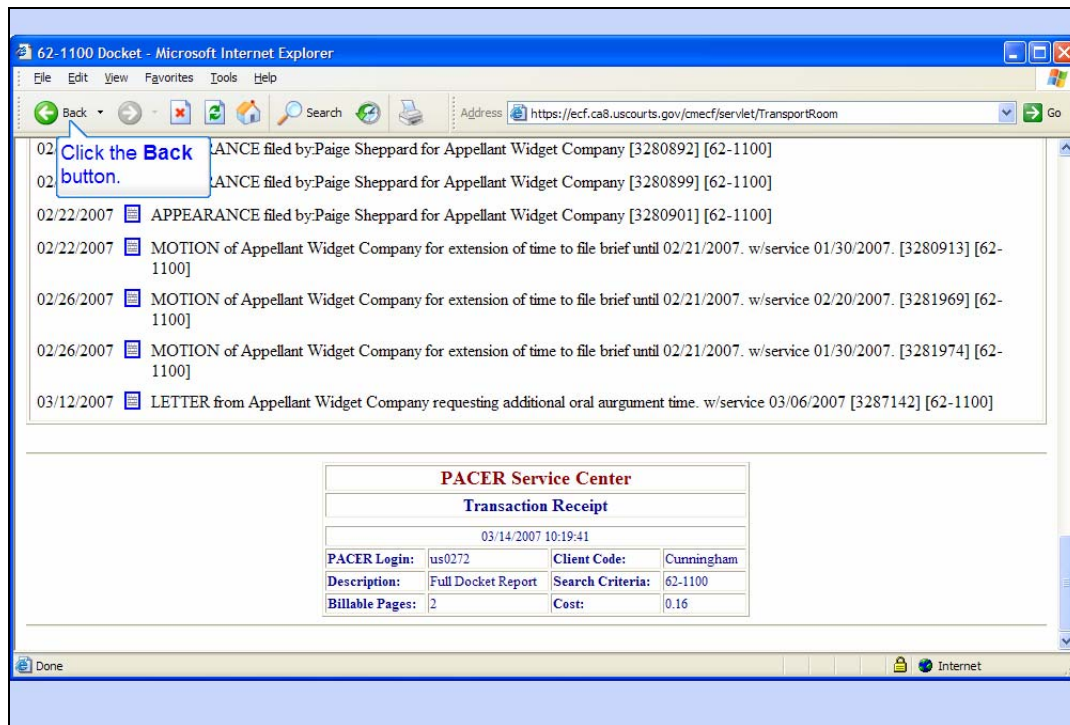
62-1100 Docket - Microsoft Internet Explorer

File Edit View Favorites Tools Help

Back Search Address https://ecf.ca8.uscourts.gov/cmecf/servlet/TransportRoom Go

Click the **Back** button.

02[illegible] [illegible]ANCE filed by:Paige Sheppard for Appellant Widget Company [3280892] [62-1100]

02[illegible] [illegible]ANCE filed by:Paige Sheppard for Appellant Widget Company [3280899] [62-1100]

02/22/2007 APPEARANCE filed by:Paige Sheppard for Appellant Widget Company [3280901] [62-1100]

02/22/2007 MOTION of Appellant Widget Company for extension of time to file brief until 02/21/2007. w/service 01/30/2007. [3280913] [62-1100]

02/26/2007 MOTION of Appellant Widget Company for extension of time to file brief until 02/21/2007. w/service 02/20/2007. [3281969] [62-1100]

02/26/2007 MOTION of Appellant Widget Company for extension of time to file brief until 02/21/2007. w/service 01/30/2007. [3281974] [62-1100]

03/12/2007 LETTER from Appellant Widget Company requesting additional oral aurgument time. w/service 03/06/2007 [3287142] [62-1100]

PACER Service Center

Transaction Receipt

03/14/2007 10:19:41

| PACER Login: | us0272 | Client Code: | Cunningham |
|---|---|---|---|
| Description: | Full Docket Report | Search Criteria: | 62-1100 |
| Billable Pages: | 2 | Cost: | 0.16 |

Done

Internet